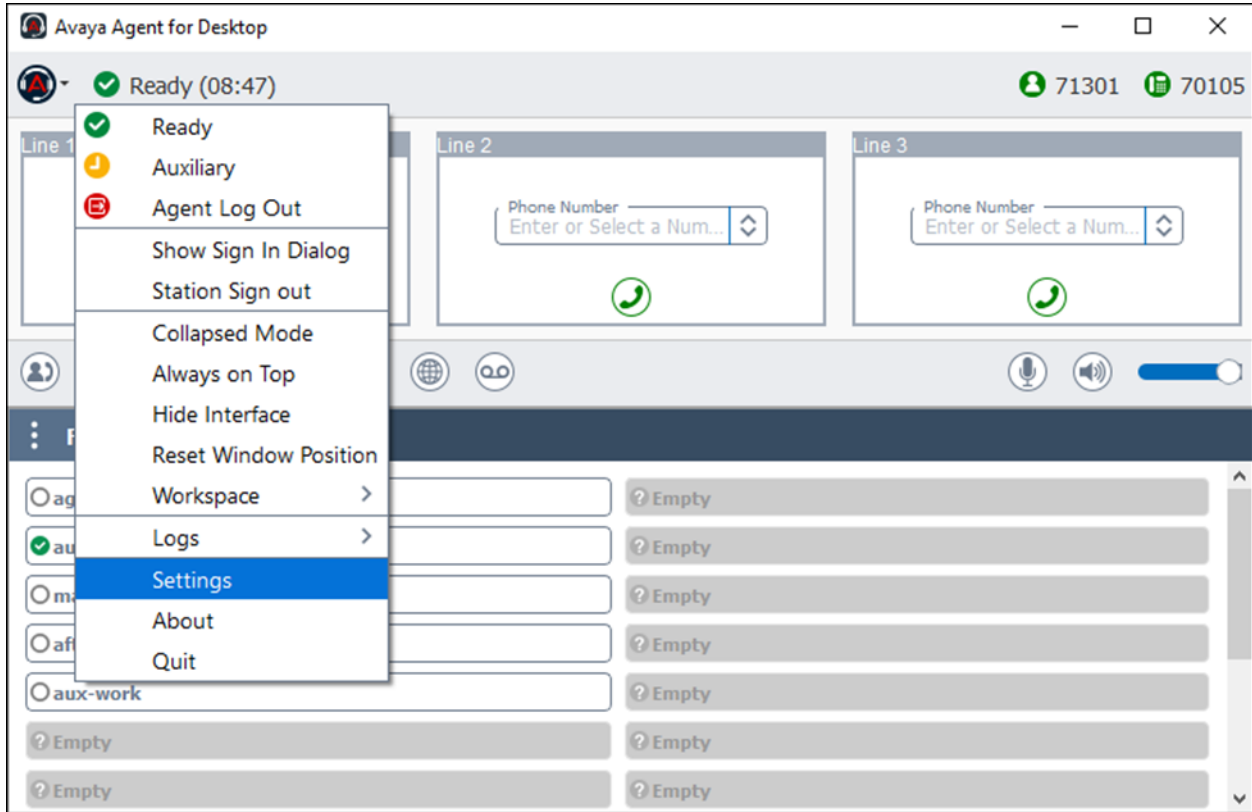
Avaya Agent for Desktop

Ready (08:47)

71301 70105

Line 1

Line 2

Phone Number
Enter or Select a Num...

Line 3

Phone Number
Enter or Select a Num...

Ready
Auxiliary
Agent Log Out
Show Sign In Dialog
Station Sign out
Collapsed Mode
Always on Top
Hide Interface
Reset Window Position
Workspace
Logs
Settings
About
Quit

F

ag

au

ma

aft

aux-work

Empty

Empty

Empty
Empty
Empty
Empty
Empty
Empty
Empty